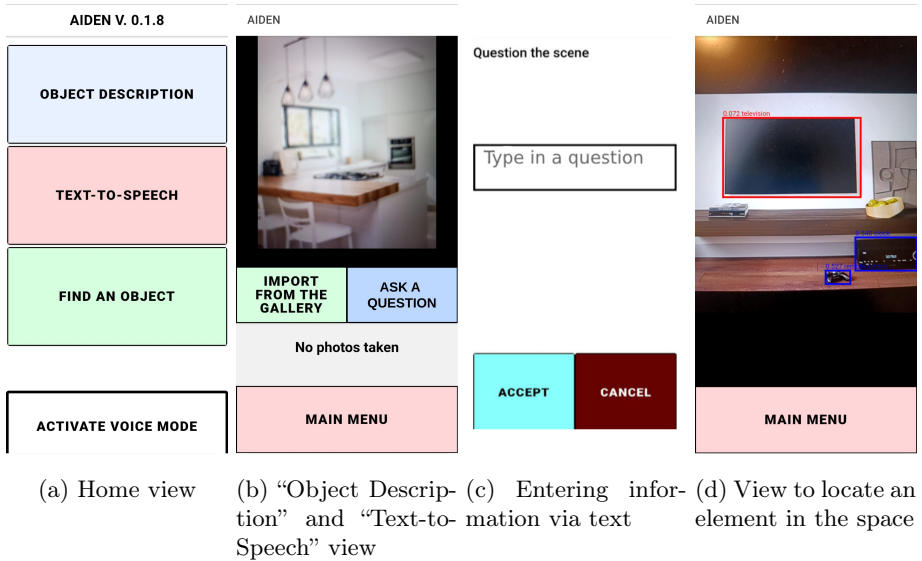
AIDEN V. 0.1.8

OBJECT DESCRIPTION

TEXT-TO-SPEECH

FIND AN OBJECT

ACTIVATE VOICE MODE

(a) Home view

AIDEN

IMPORT FROM THE GALLERY

ASK A QUESTION

No photos taken

MAIN MENU

(b) “Object Description” and “Text-to-Speech” view

Question the scene

Type in a question

ACCEPT

CANCEL

(c) Entering information via text

AIDEN

0.072 television

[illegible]

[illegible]

MAIN MENU

(d) View to locate an element in the space